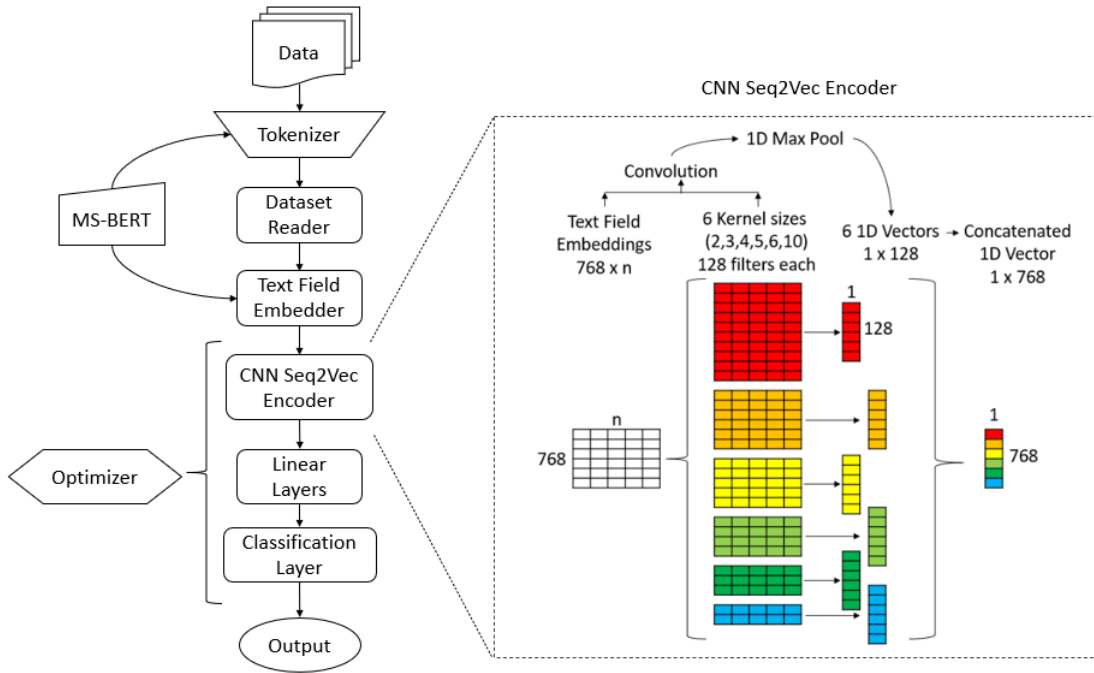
Data

Tokenizer

MS-BERT

Dataset Reader

Text Field Embedder

CNN Seq2Vec Encoder

Optimizer

Linear Layers

Classification Layer

Output

CNN Seq2Vec Encoder

1D Max Pool

Convolution

Text Field Embeddings 768 x n

6 Kernel sizes (2,3,4,5,6,10) 128 filters each

6 1D Vectors 1 x 128

Concatenated 1D Vector 1 x 768

1

128

n

768

1

768